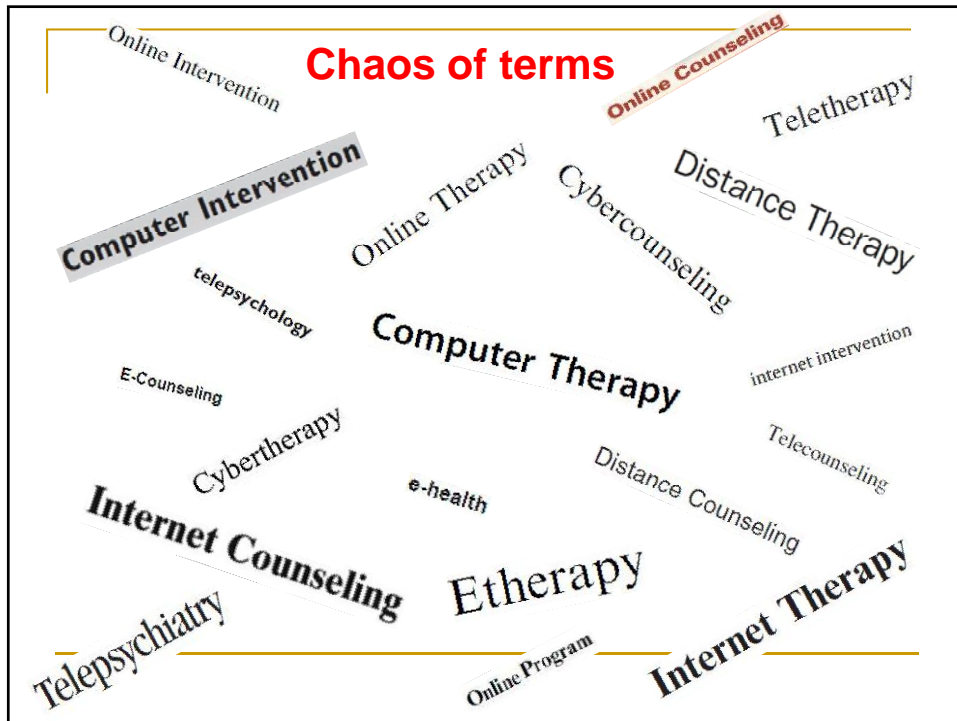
Online Intervention

Chaos of terms

Online Counseling

Teletherapy

Computer Intervention

Online Therapy

Cybercounseling

Distance Therapy

telepsychology

Computer Therapy

internet intervention

E-Counseling

Cybertherapy

Telecounseling

e-health

Distance Counseling

Internet Counseling

Etherapy

Internet Therapy

Telepsychiatry

Online Program